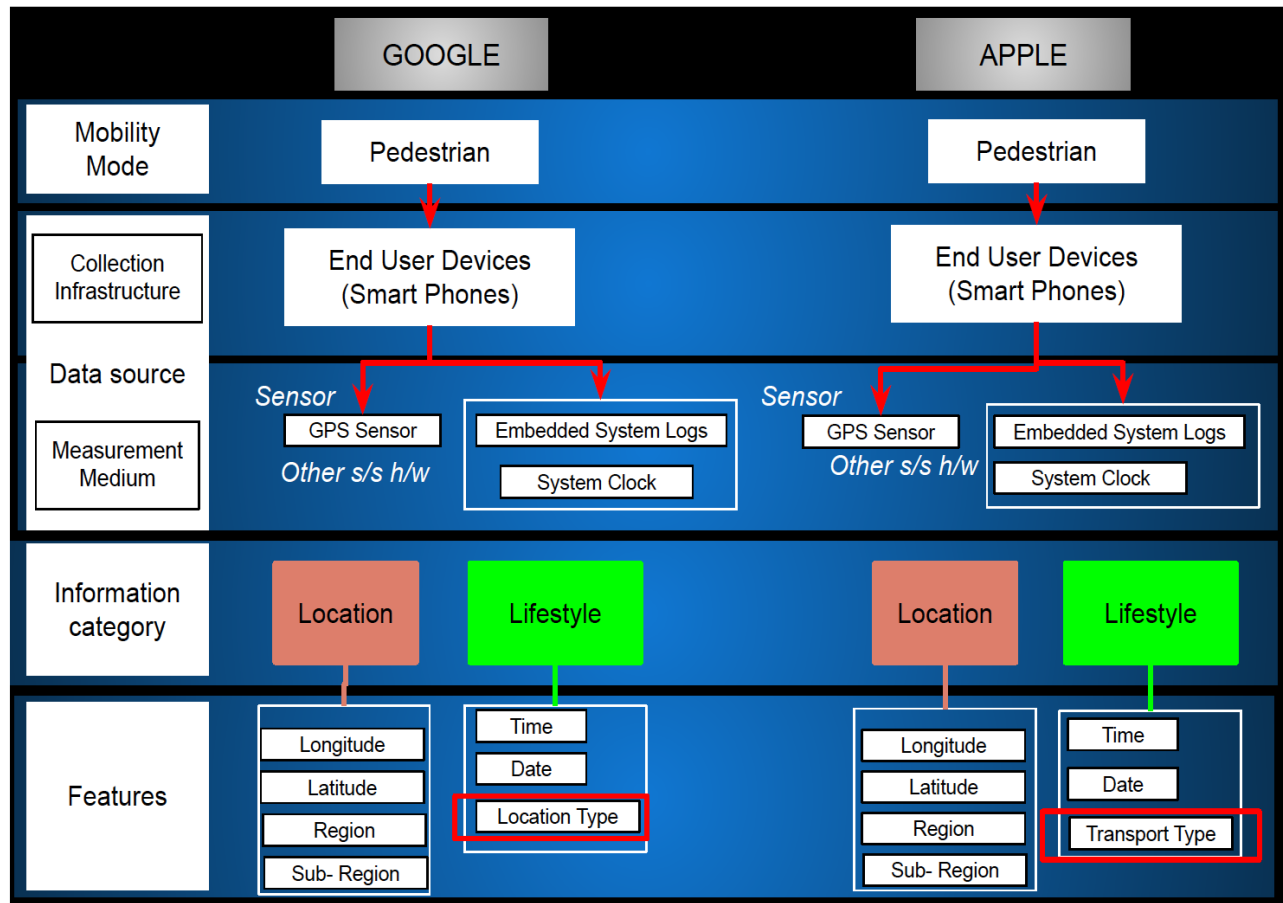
GOOGLE

APPLE

Mobility Mode

Pedestrian

Pedestrian

Collection Infrastructure

End User Devices (Smart Phones)

End User Devices (Smart Phones)

Data source

Measurement Medium

Sensor

GPS Sensor

Other s/s h/w

Embedded System Logs

System Clock

Sensor

GPS Sensor

Other s/s h/w

Embedded System Logs

System Clock

Information category

Location

Lifestyle

Location

Lifestyle

Features

Longitude

Latitude

Region

Sub- Region

Time

Date

Location Type

Longitude

Latitude

Region

Sub- Region

Time

Date

Transport Type